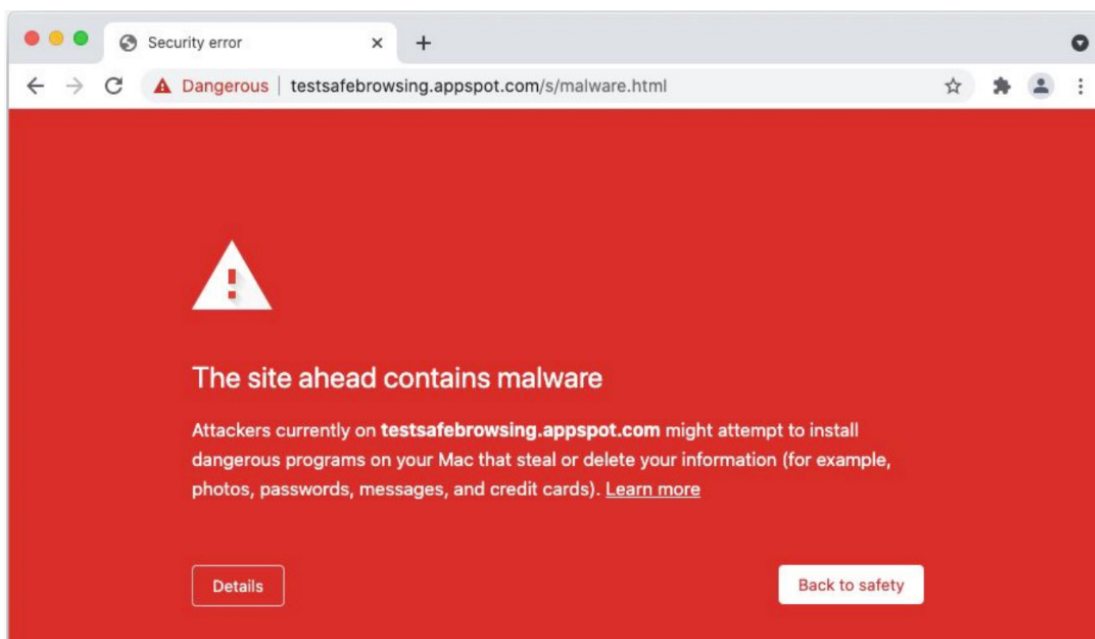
Security error

Dangerous | testsafebrowsing.appspot.com/s/malware.html

The site ahead contains malware

Attackers currently on **testsafebrowsing.appspot.com** might attempt to install dangerous programs on your Mac that steal or delete your information (for example, photos, passwords, messages, and credit cards). Learn more

Details

Back to safety